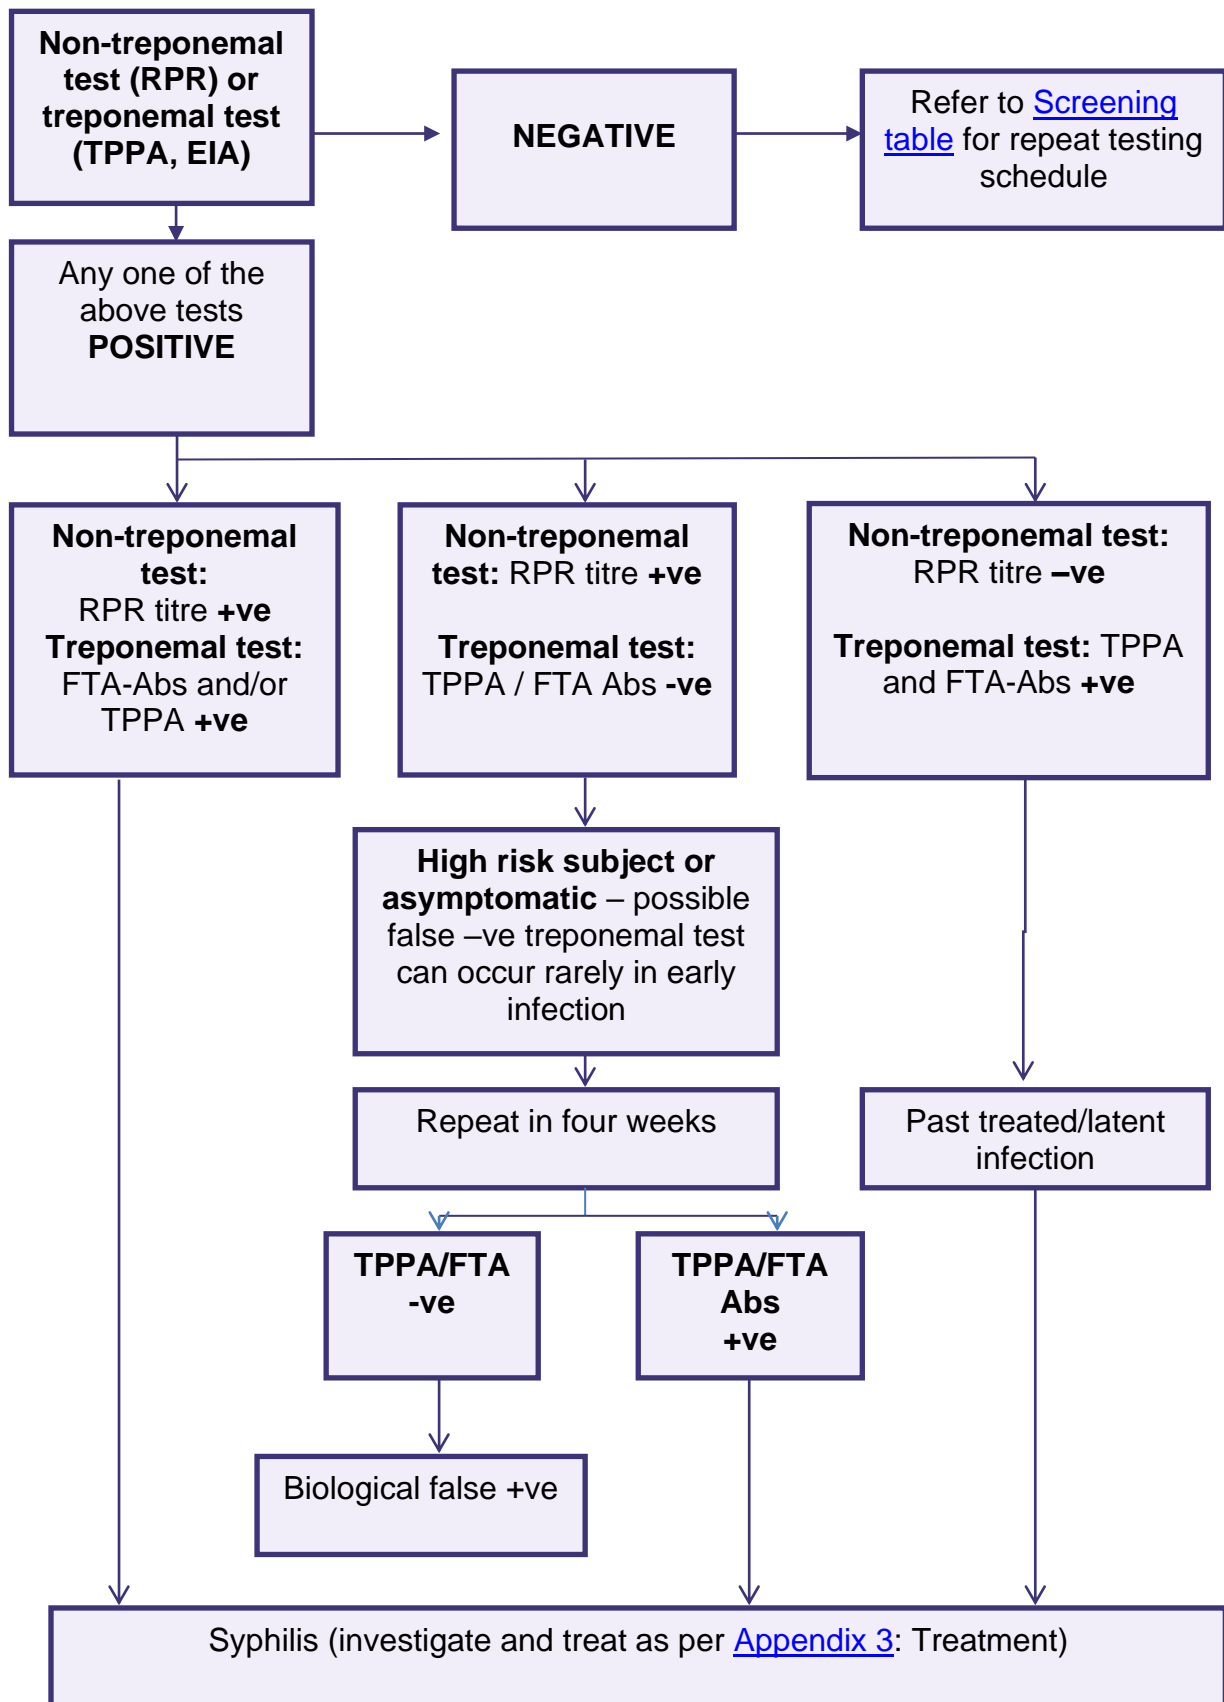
Non-treponemal test (RPR) or treponemal test (TPPA, EIA)

NEGATIVE

Refer to Screening table for repeat testing schedule

Any one of the above tests POSITIVE

Non-treponemal test: RPR titre +ve Treponemal test: FTA-Abs and/or TPPA +ve

Non-treponemal test: RPR titre +ve

Treponemal test: TPPA / FTA Abs -ve

Non-treponemal test: RPR titre –ve

Treponemal test: TPPA and FTA-Abs +ve

High risk subject or asymptomatic – possible false –ve treponemal test can occur rarely in early infection

Repeat in four weeks

Past treated/latent infection

TPPA/FTA -ve

TPPA/FTA Abs +ve

Biological false +ve

Syphilis (investigate and treat as per Appendix 3: Treatment)